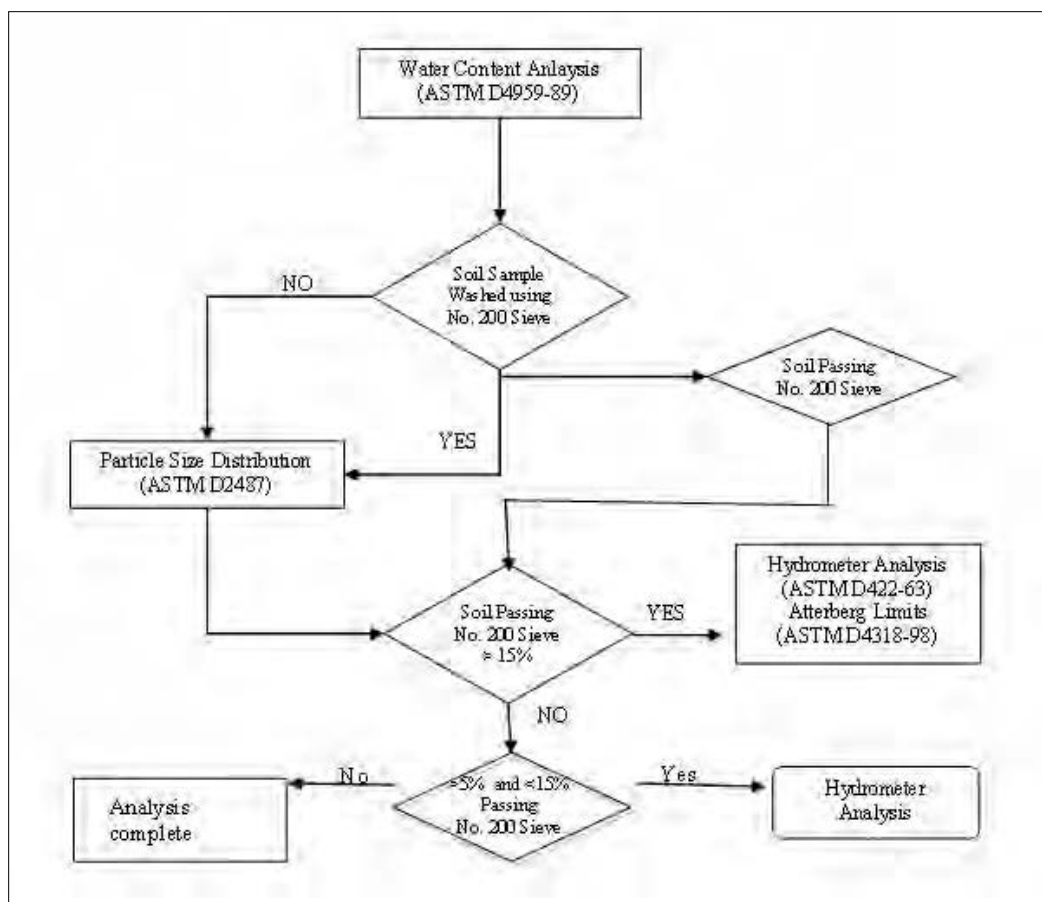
Water Content Anlaysis
(ASTM D4959-89)

Soil Sample
Washed using
No. 200 Sieve

NO

YES

Soil Passing
No. 200 Sieve

Particle Size Distribution
(ASTM D2487)

Soil Passing
No. 200 Sieve
> 15%

YES

Hydrometer Analysis
(ASTM D422-63)
Atterberg Limits
(ASTM D4318-98)

NO

>5% and <15%
Passing
No. 200 Sieve

No

Analysis
complete

Yes

Hydrometer
Analysis